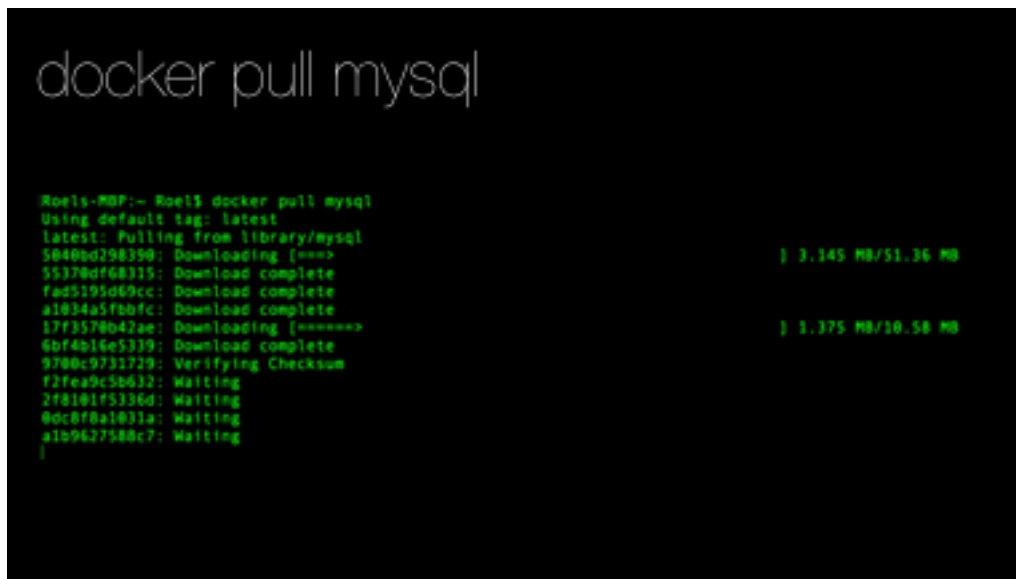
docker pull mysql

Roels-MBP:~ Roel$ docker pull mysql
Using default tag: latest
latest: Pulling from library/mysql
5040bd298390: Downloading [===>                    ] 3.145 MB/51.36 MB
55370df68315: Download complete
fad5195d69cc: Download complete
a1034a5fbbfc: Download complete
17f3570b42ae: Downloading [======>                 ] 1.375 MB/10.58 MB
6bf4b16e5339: Download complete
9700c9731729: Verifying Checksum
f2fea9c5b632: Waiting
2f8101f5336d: Waiting
0dc8f8a1031a: Waiting
a1b9627588c7: Waiting